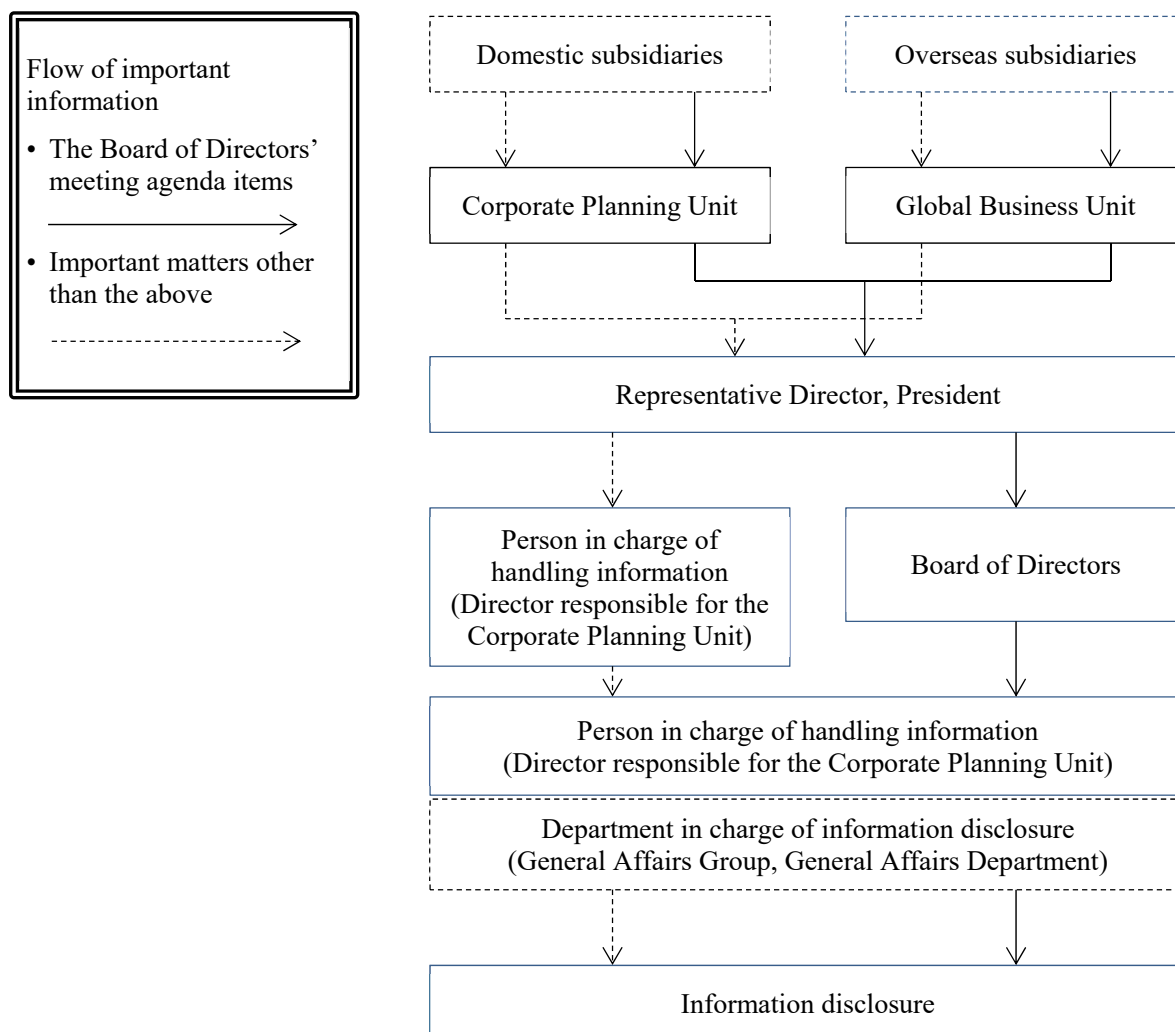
Flow of important information

• The Board of Directors' meeting agenda items

• Important matters other than the above

Domestic subsidiaries

Overseas subsidiaries

Corporate Planning Unit

Global Business Unit

Representative Director, President

Person in charge of handling information (Director responsible for the Corporate Planning Unit)

Board of Directors

Person in charge of handling information (Director responsible for the Corporate Planning Unit)

Department in charge of information disclosure (General Affairs Group, General Affairs Department)

Information disclosure